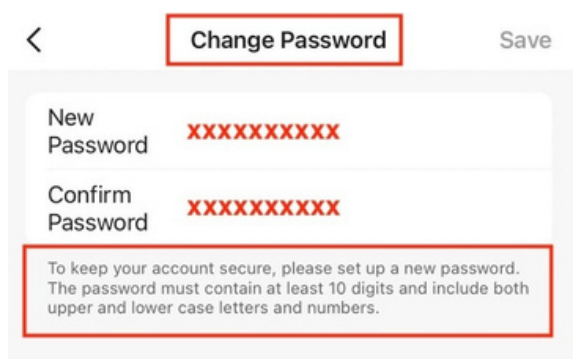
<

Change Password

Save

New Password xxxxxxxxxx

Confirm Password xxxxxxxxxx

To keep your account secure, please set up a new password. The password must contain at least 10 digits and include both upper and lower case letters and numbers.